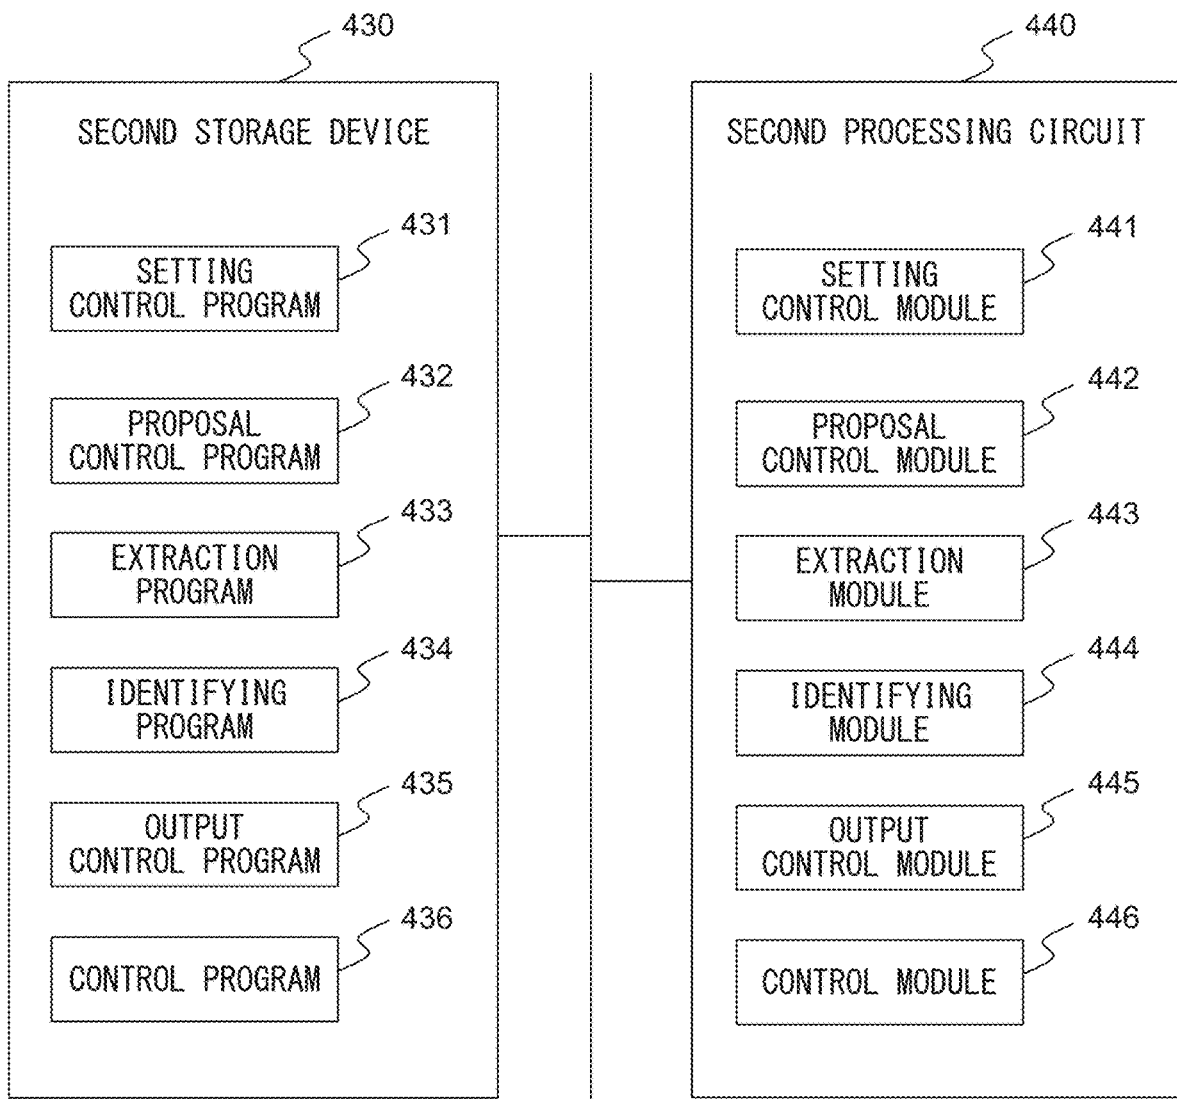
430

SECOND STORAGE DEVICE

431

SETTING CONTROL PROGRAM

432

PROPOSAL CONTROL PROGRAM

433

EXTRACTION PROGRAM

434

IDENTIFYING PROGRAM

435

OUTPUT CONTROL PROGRAM

436

CONTROL PROGRAM

440

SECOND PROCESSING CIRCUIT

441

SETTING CONTROL MODULE

442

PROPOSAL CONTROL MODULE

443

EXTRACTION MODULE

444

IDENTIFYING MODULE

445

OUTPUT CONTROL MODULE

446

CONTROL MODULE